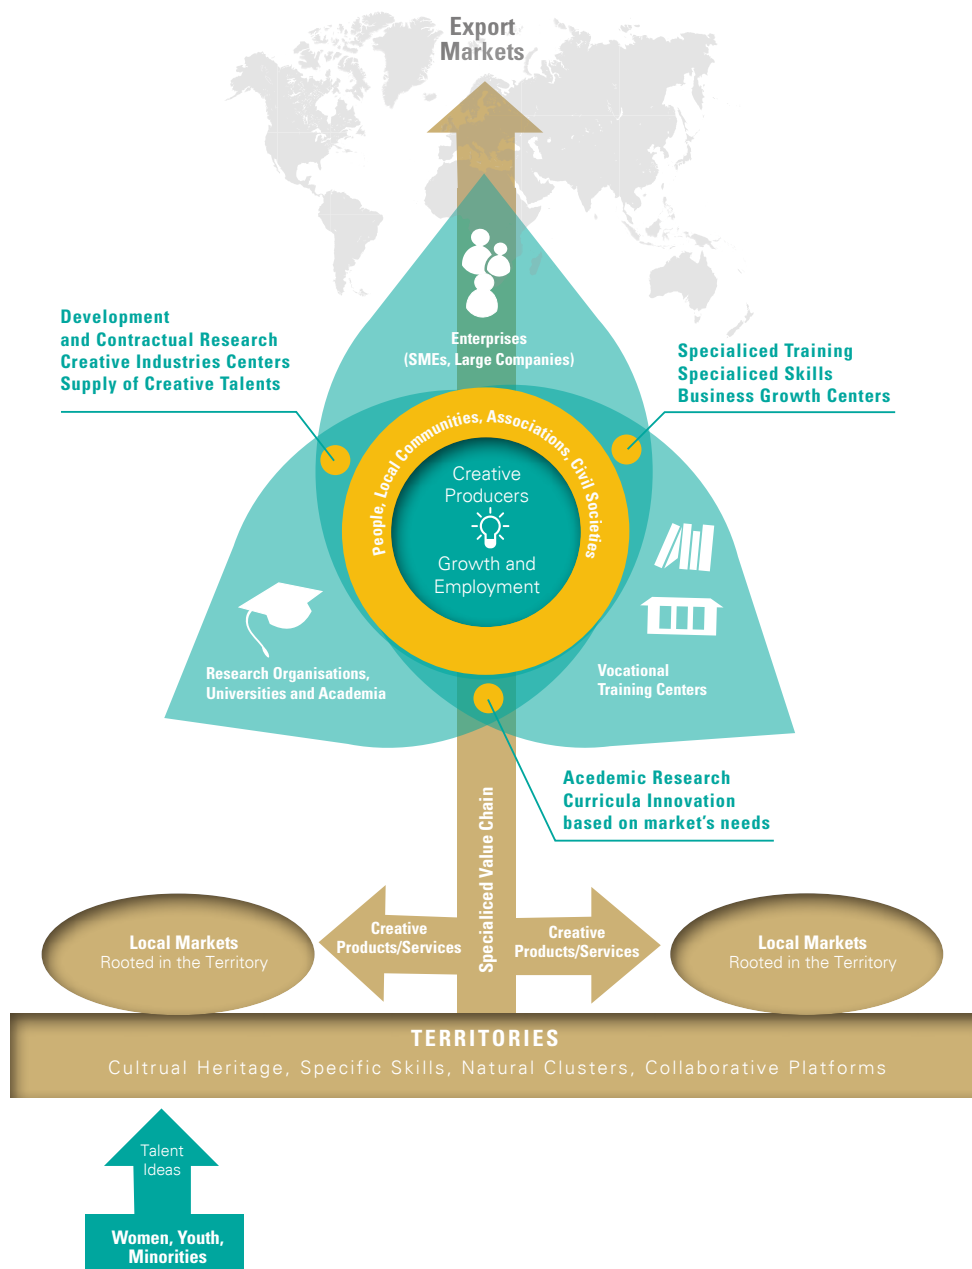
Export Markets

Development
and Contractual Research
Creative Industries Centers
Supply of Creative Talents

Enterprises
(SMEs, Large Companies)

Specialiced Training
Specialiced Skills
Business Growth Centers

People, Local Communities, Associations, Civil Societies

Creative Producers

Growth and Employment

Research Organisations, Universities and Academia

Vocational Training Centers

Acedemic Research
Curricula Innovation
based on market's needs

Specialized Value Chain

Local Markets
Rooted in the Territory

Creative Products/Services

Creative Products/Services

Local Markets
Rooted in the Territory

TERRITORIES
Cultrual Heritage, Specific Skills, Natural Clusters, Collaborative Platforms

Talent
Ideas

Women, Youth, Minorities